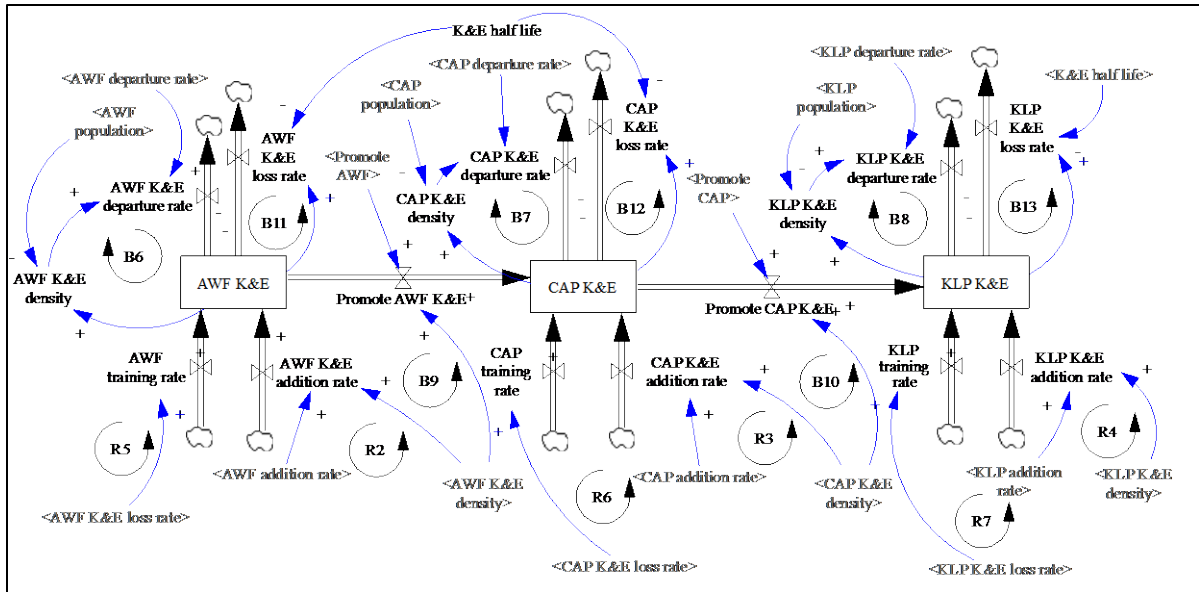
K&E half life

<AWF departure rate>

<AWF population>

AWF K&E departure rate

AWF K&E loss rate

B11

B6

AWF K&E density

AWF K&E

<CAP population>

<CAP departure rate>

<Promote AWF>

CAP K&E departure rate

CAP K&E density

B7

CAP K&E loss rate

B12

<Promote CAP>

<KLP departure rate>

<KLP population>

KLP K&E departure rate

KLP K&E density

B8

<K&E half life>

KLP K&E loss rate

B13

Promote AWF K&E

CAP K&E

Promote CAP K&E

KLP K&E

AWF training rate

AWF K&E addition rate

B9

CAP training rate

CAP K&E addition rate

B10

KLP training rate

KLP K&E addition rate

R5

R2

R3

R4

<AWF addition rate>

<AWF K&E density>

R6

<CAP addition rate>

<CAP K&E density>

<KLP addition rate>

<KLP K&E density>

R7

<AWF K&E loss rate>

<CAP K&E loss rate>

<KLP K&E loss rate>